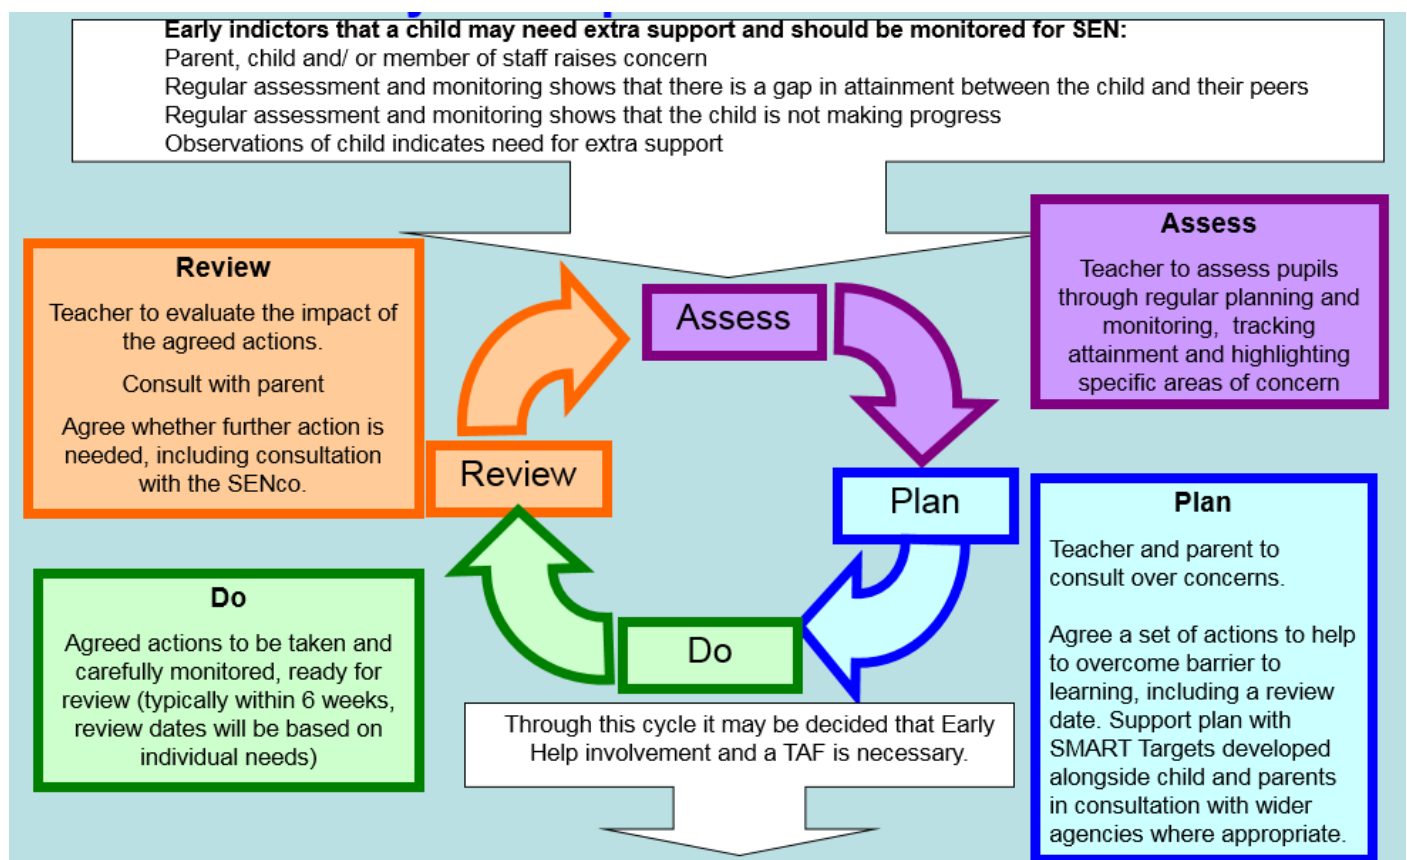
**Early indictors that a child may need extra support and should be monitored for SEN:**
Parent, child and/ or member of staff raises concern
Regular assessment and monitoring shows that there is a gap in attainment between the child and their peers
Regular assessment and monitoring shows that the child is not making progress
Observations of child indicates need for extra support

**Assess**

Teacher to assess pupils through regular planning and monitoring, tracking attainment and highlighting specific areas of concern

**Review**

Teacher to evaluate the impact of the agreed actions.

Consult with parent

Agree whether further action is needed, including consultation with the SENco.

Assess

Review

Plan

Do

**Plan**

Teacher and parent to consult over concerns.

Agree a set of actions to help to overcome barrier to learning, including a review date. Support plan with SMART Targets developed alongside child and parents in consultation with wider agencies where appropriate.

**Do**

Agreed actions to be taken and carefully monitored, ready for review (typically within 6 weeks, review dates will be based on individual needs)

Through this cycle it may be decided that Early Help involvement and a TAF is necessary.